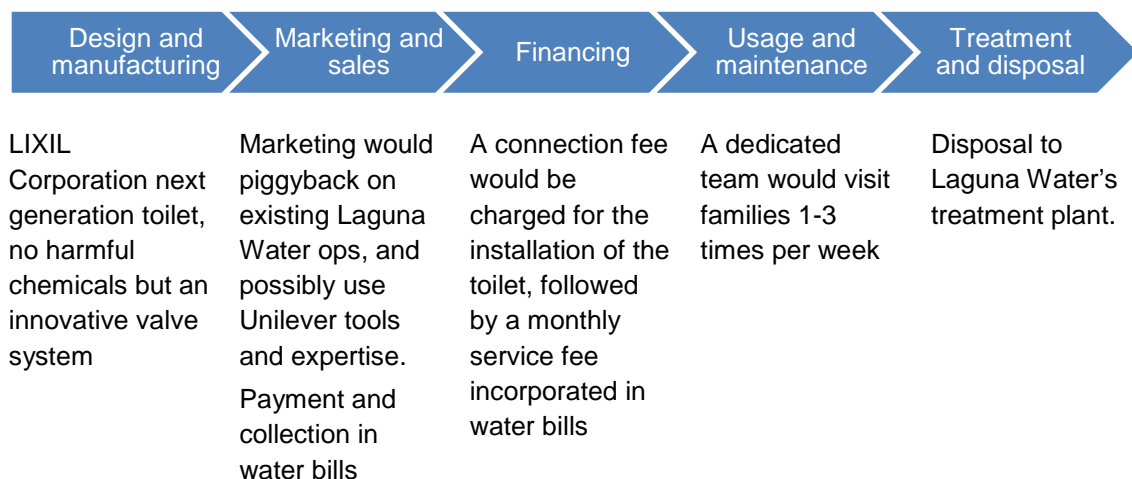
Design and manufacturing

Marketing and sales

Financing

Usage and maintenance

Treatment and disposal

LIXIL Corporation next generation toilet, no harmful chemicals but an innovative valve system

Marketing would piggyback on existing Laguna Water ops, and possibly use Unilever tools and expertise.

Payment and collection in water bills

A connection fee would be charged for the installation of the toilet, followed by a monthly service fee incorporated in water bills

A dedicated team would visit families 1-3 times per week

Disposal to Laguna Water's treatment plant.